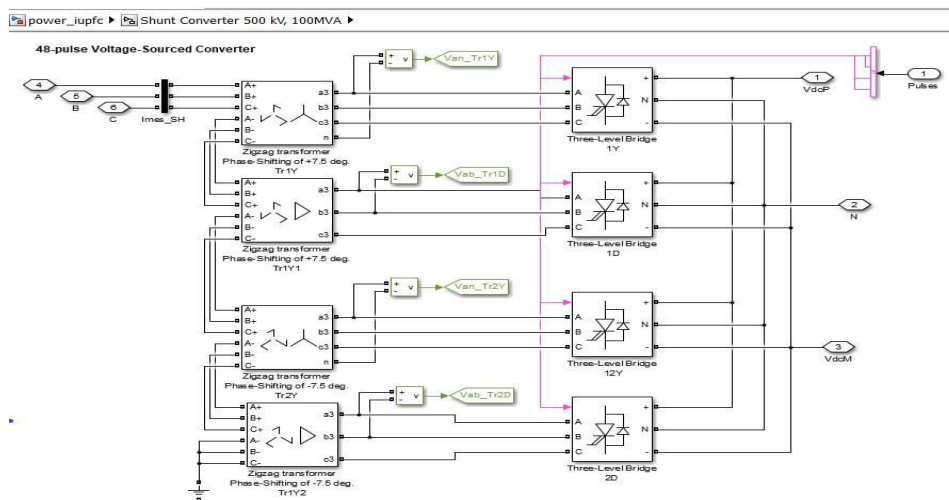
power_iupfc ▶ Shunt Converter 500 kV, 100MVA ▶

48-pulse Voltage-Sourced Converter

4
A
5
B
6
C
Imes_SH

A+
B+
C+
A-
B-
C-
a3
b3
c3
n
Zigzag transformer
Phase-Shifting of +7.5 deg.
Tr1Y

+
-
v
Van_Tr1Y

A+
B+
C+
A-
B-
C-
a3
b3
c3
Zigzag transformer
Phase-Shifting of +7.5 deg.
Tr1Y1

+
-
v
Vab_Tr1D

A+
B+
C+
A-
B-
C-
a3
b3
c3
n
Zigzag transformer
Phase-Shifting of -7.5 deg.
Tr2Y

+
-
v
Van_Tr2Y

A+
B+
C+
A-
B-
C-
a3
b3
c3
Zigzag transformer
Phase-Shifting of -7.5 deg.
Tr1Y2

+
-
v
Vab_Tr2D

A
B
C
+
N
-
Three-Level Bridge
1Y

A
B
C
+
N
-
Three-Level Bridge
1D

A
B
C
+
N
-
Three-Level Bridge
12Y

A
B
C
+
N
-
Three-Level Bridge
2D

1
VdcP

1
Pulses

2
N

3
VdcM